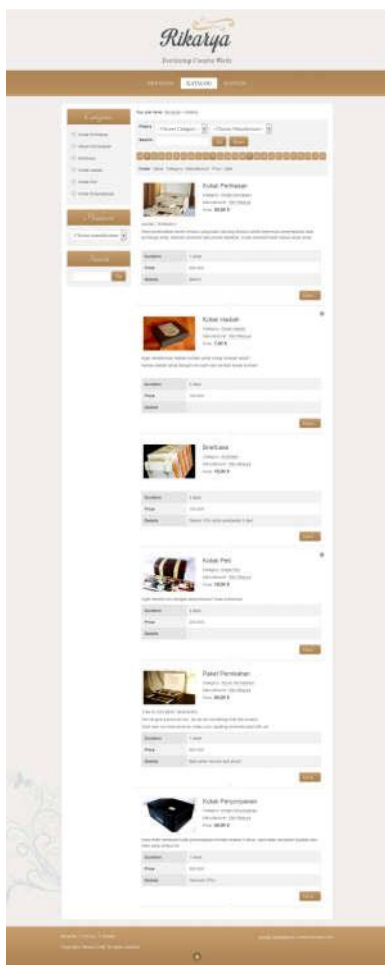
Rikarya

Everlasting Creative Works

KATALOG

Categories

Manufacturer

Search

Kotak Perkahwinan

Duration
Price
Details

Kotak Hadiah

Duration
Price
Details

Briefcase

Duration
Price
Details

Kotak Pen

Duration
Price
Details

Paket Perniahan

Duration
Price
Details

Kotak Penyimpanan

Duration
Price
Details

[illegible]